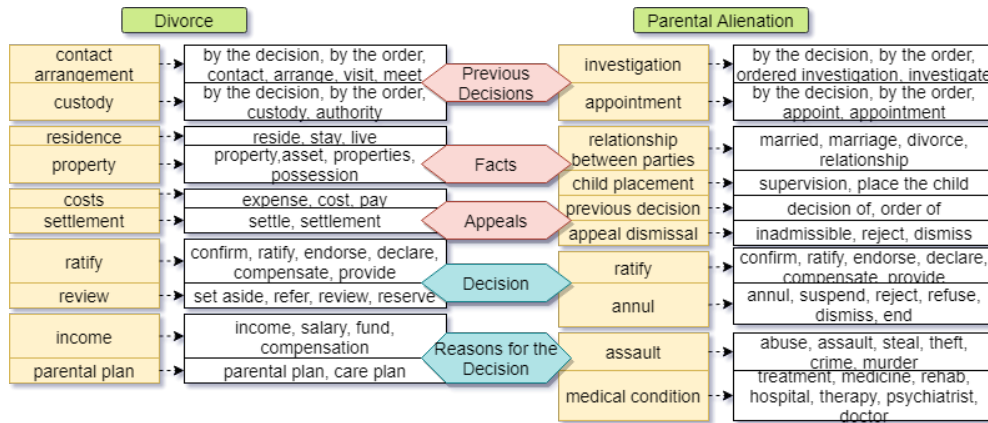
Divorce

Parental Alienation

contact arrangement

by the decision, by the order, contact, arrange, visit, meet

custody

by the decision, by the order, custody, authority

Previous Decisions

investigation

by the decision, by the order, ordered investigation, investigate

appointment

by the decision, by the order, appoint, appointment

residence

reside, stay, live

property

property,asset, properties, possession

Facts

relationship between parties

married, marriage, divorce, relationship

child placement

supervision, place the child

costs

expense, cost, pay

settlement

settle, settlement

Appeals

previous decision

decision of, order of

appeal dismissal

inadmissible, reject, dismiss

ratify

confirm, ratify, endorse, declare, compensate, provide

review

set aside, refer, review, reserve

Decision

ratify

confirm, ratify, endorse, declare, compensate, provide

annul

annul, suspend, reject, refuse, dismiss, end

income

income, salary, fund, compensation

parental plan

parental plan, care plan

Reasons for the Decision

assault

abuse, assault, steal, theft, crime, murder

medical condition

treatment, medicine, rehab, hospital, therapy, psychiatrist, doctor